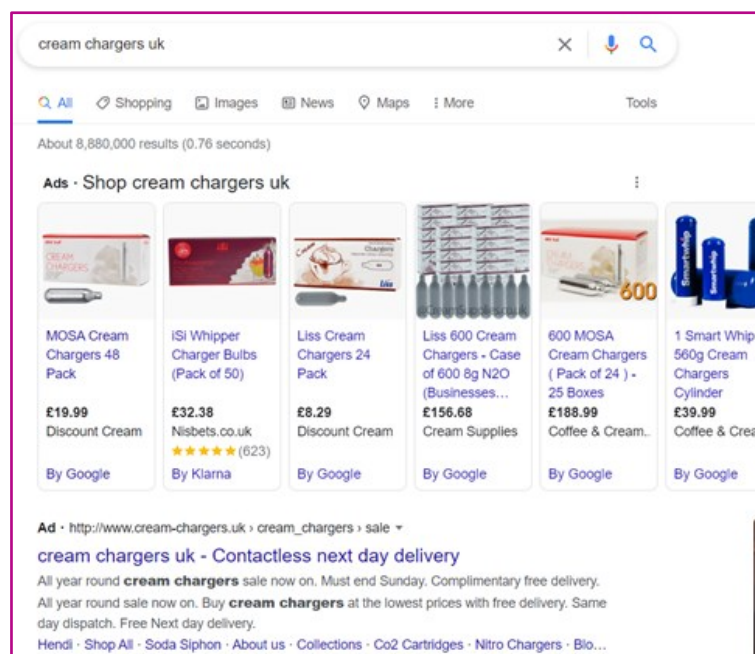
cream chargers uk

All Shopping Images News Maps More Tools

About 8,880,000 results (0.76 seconds)

Ads · Shop cream chargers uk

MOSA Cream Chargers 48 Pack
£19.99
Discount Cream
By Google

iSi Whipper Charger Bulbs (Pack of 50)
£32.38
Nisbets.co.uk
★★★★★ (623)
By Klarna

Liss Cream Chargers 24 Pack
£8.29
Discount Cream
By Google

Liss 600 Cream Chargers - Case of 600 8g N2O (Businesses...
£156.68
Cream Supplies
By Google

600 MOSA Cream Chargers ( Pack of 24 ) - 25 Boxes
£188.99
Coffee & Cream..
By Google

1 Smart Whip 560g Cream Chargers Cylinder
£39.99
Coffee & Crea
By Google

Ad · http://www.cream-chargers.uk › cream_chargers › sale

cream chargers uk - Contactless next day delivery

All year round **cream chargers** sale now on. Must end Sunday. Complimentary free delivery. All year round sale now on. Buy **cream chargers** at the lowest prices with free delivery. Same day dispatch. Free Next day delivery.

Hendi · Shop All · Soda Siphon · About us · Collections · Co2 Cartridges · Nitro Chargers · Blo...